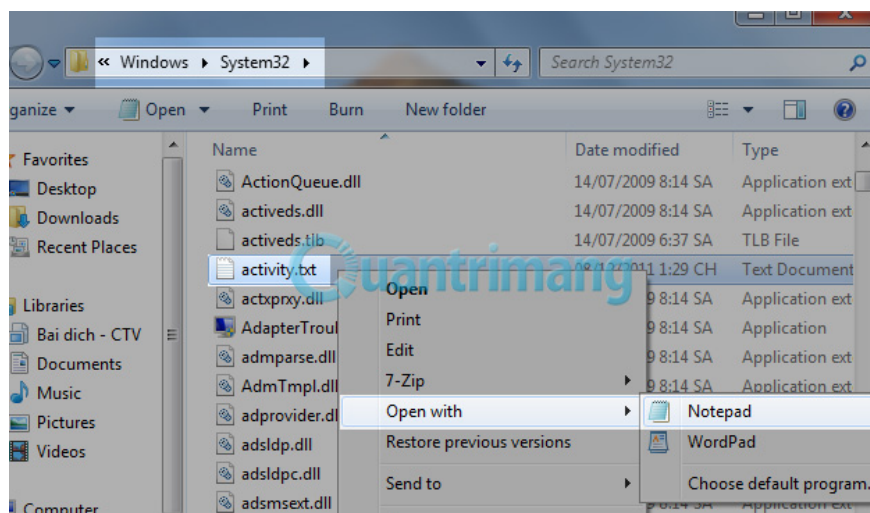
« Windows ▸ System32 ▸

Search System32

ganize ▾ Open ▾ Print Burn New folder

Favorites
Desktop
Downloads
Recent Places

Libraries
Bai dich - CTV
Documents
Music
Pictures
Videos

Computer

| Name | Date modified | Type |
|---|---|---|
| ActionQueue.dll | 14/07/2009 8:14 SA | Application ext |
| activeds.dll | 14/07/2009 8:14 SA | Application ext |
| activeds.tlb | 14/07/2009 6:37 SA | TLB File |
| activity.txt | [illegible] 1:29 CH | Text Document |
| actxprxy.dll | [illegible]9 8:14 SA | Application ext |
| AdapterTroul | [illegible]9 8:14 SA | Application |
| admparse.dll | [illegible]9 8:14 SA | Application ext |
| AdmTmpl.dll | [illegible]9 8:14 SA | Application ext |
| adprovider.dl | | |
| adsldp.dll | | |
| adsldpc.dll | | |
| adsmsext.dll | | |

Open
Print
Edit
7-Zip
Open with
Restore previous versions
Send to

Notepad
WordPad
Choose default program.

Quantrimang